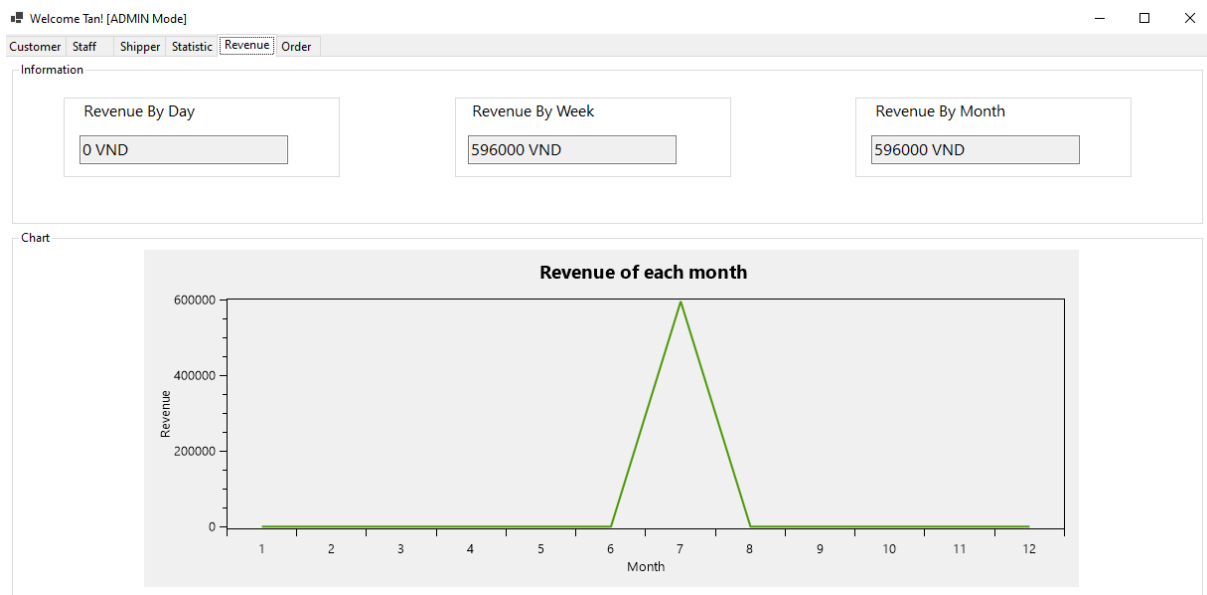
Welcome Tan! [ADMIN Mode]

Customer | Staff | Shipper | Statistic | Revenue | Order

Information

Revenue By Day
0 VND

Revenue By Week
596000 VND

Revenue By Month
596000 VND

Chart

Revenue of each month

600000
400000
200000
0

Revenue

1 2 3 4 5 6 7 8 9 10 11 12

Month